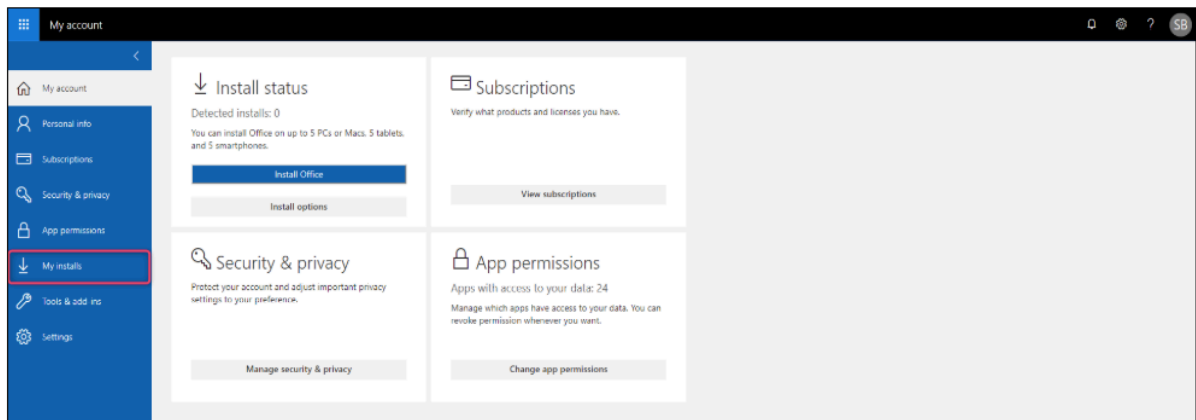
My account

?

SB

My account

Personal info

Subscriptions

Security & privacy

App permissions

My installs

Tools & add ins

Settings

Install status

Detected installs: 0

You can install Office on up to 5 PCs or Macs, 5 tablets, and 5 smartphones.

Install Office

Install options

Subscriptions

Verify what products and licenses you have.

View subscriptions

Security & privacy

Protect your account and adjust important privacy settings to your preference.

Manage security & privacy

App permissions

Apps with access to your data: 24

Manage which apps have access to your data. You can revoke permission whenever you want.

Change app permissions